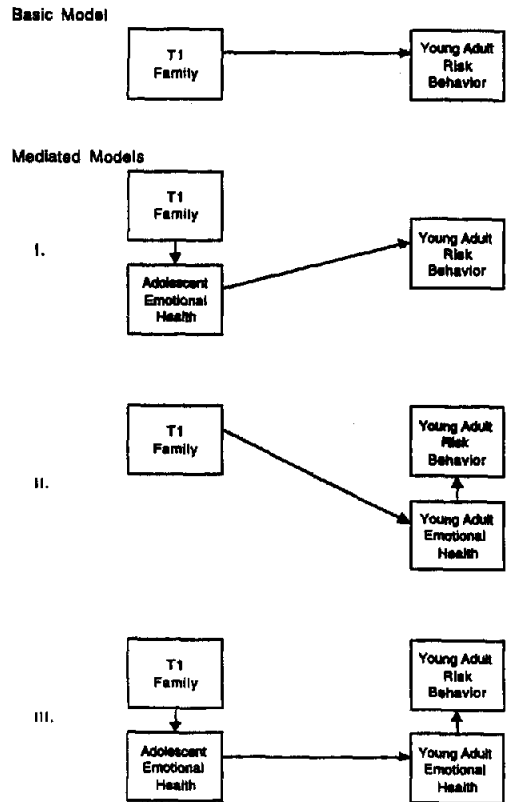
Basic Model

T1 Family

Young Adult Risk Behavior

Mediated Models

I.

T1 Family

Adolescent Emotional Health

Young Adult Risk Behavior

II.

T1 Family

Young Adult Risk Behavior

Young Adult Emotional Health

III.

T1 Family

Adolescent Emotional Health

Young Adult Risk Behavior

Young Adult Emotional Health